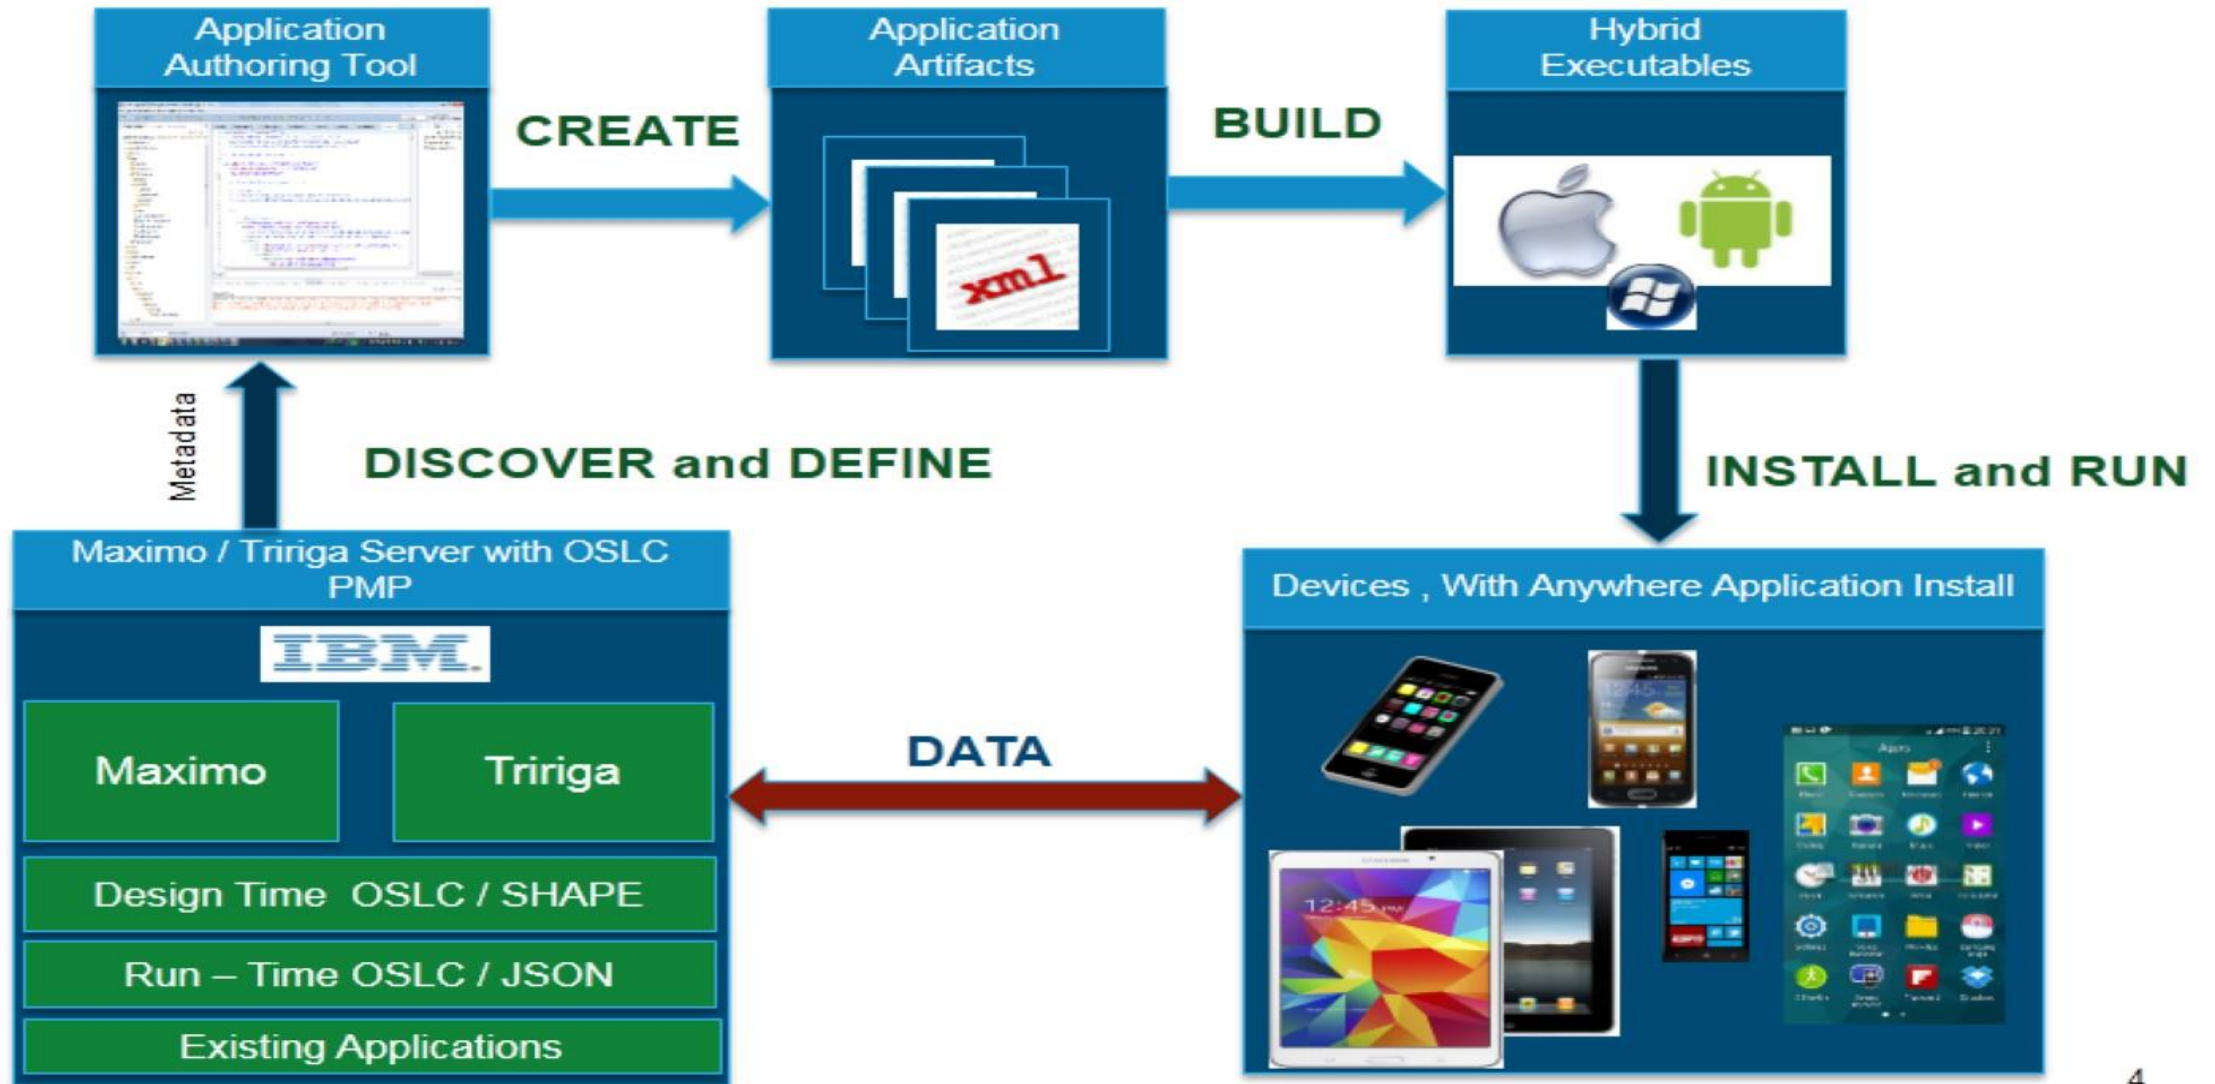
Application Authoring Tool

CREATE

Application Artifacts

xml

BUILD

Hybrid Executables

Metadata

DISCOVER and DEFINE

INSTALL and RUN

Maximo / Tririga Server with OSLC PMP

IBM

Maximo

Tririga

Design Time OSLC / SHAPE

Run – Time OSLC / JSON

Existing Applications

DATA

Devices , With Anywhere Application Install

12:45

12:45

4